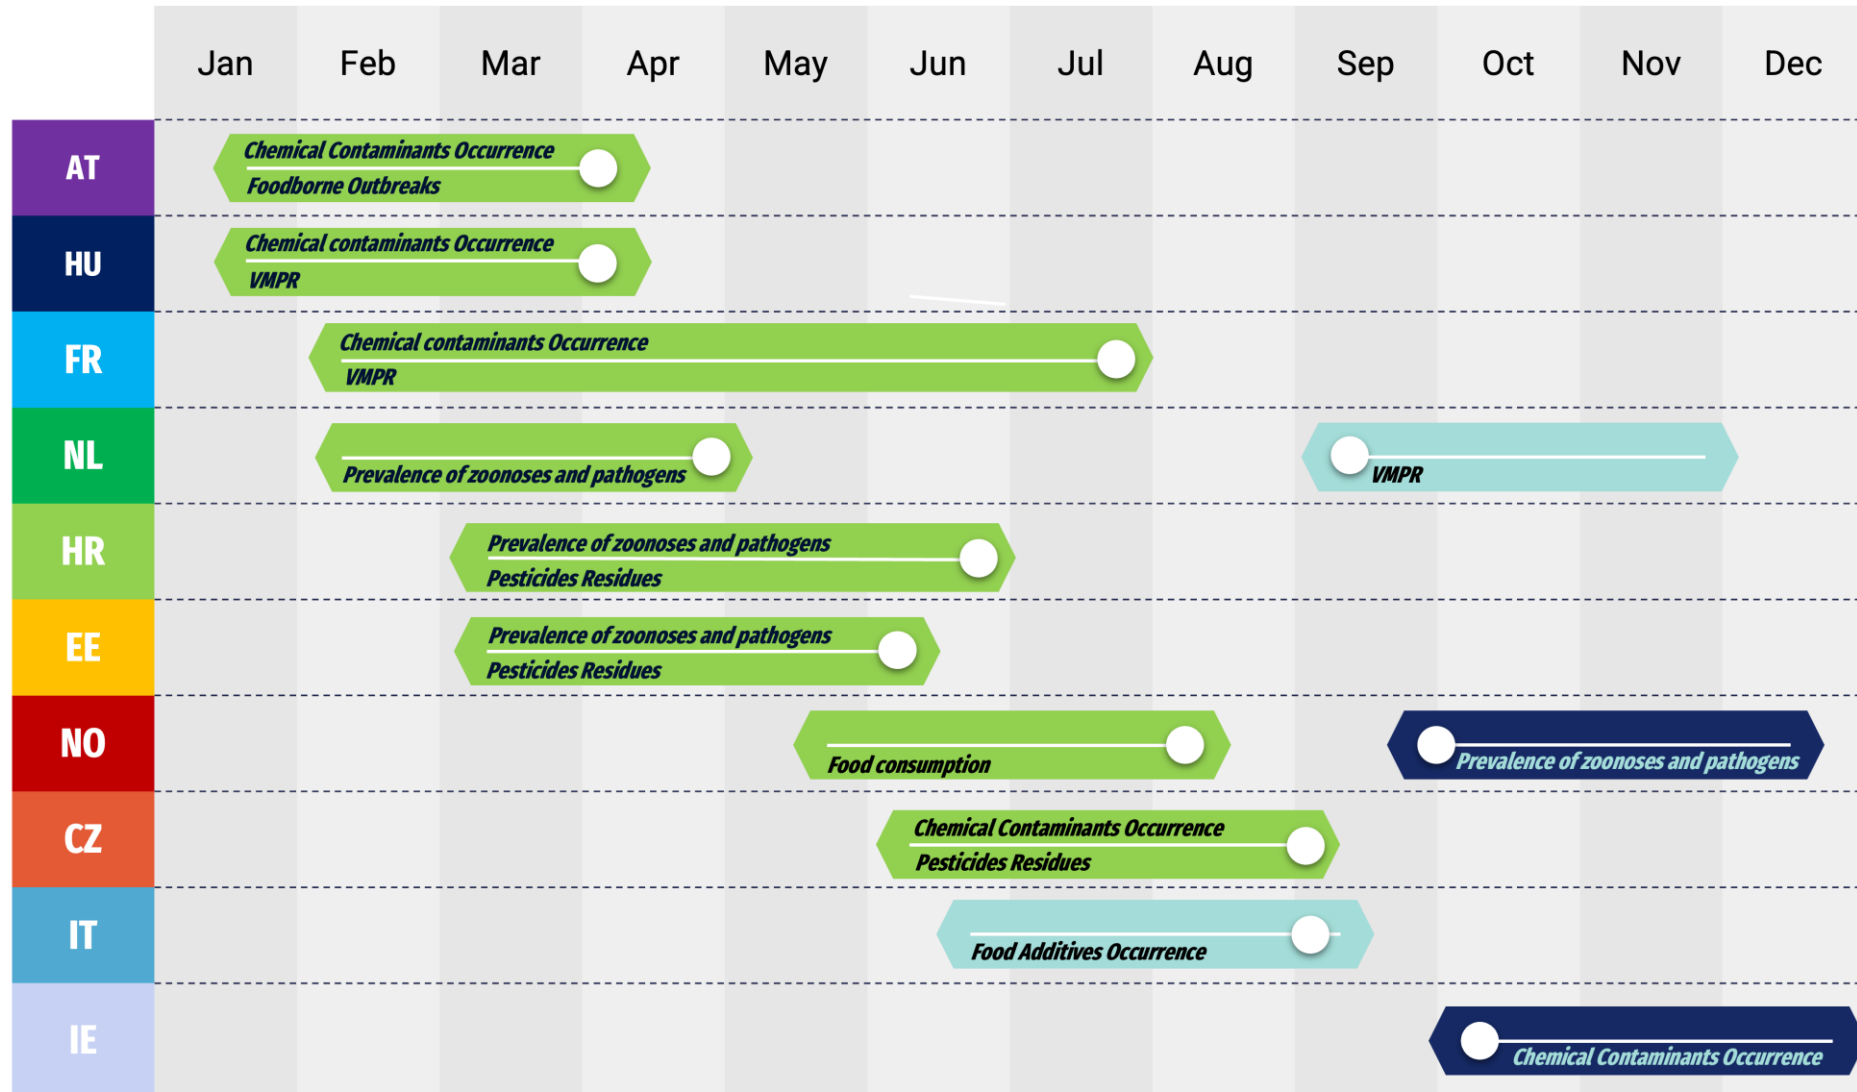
| | Jan | Feb | Mar | Apr | May | Jun | Jul | Aug | Sep | Oct | Nov | Dec |
|---|---|---|---|---|---|---|---|---|---|---|---|---|
| AT | Chemical Contaminants Occurrence Foodborne Outbreaks | | | | | | | | | | | |
| HU | Chemical contaminants Occurrence VMPR | | | | | | | | | | | |
| FR | | Chemical contaminants Occurrence VMPR | | | | | | | | | | |
| NL | | Prevalence of zoonoses and pathogens | | | | | | | VMPR | | | |
| HR | | | Prevalence of zoonoses and pathogens Pesticides Residues | | | | | | | | | |
| EE | | | Prevalence of zoonoses and pathogens Pesticides Residues | | | | | | | | | |
| NO | | | | | Food consumption | | | | Prevalence of zoonoses and pathogens | | | |
| CZ | | | | | | Chemical Contaminants Occurrence Pesticides Residues | | | | | | |
| IT | | | | | | Food Additives Occurrence | | | | | | |
| IE | | | | | | | | | | Chemical Contaminants Occurrence | | |